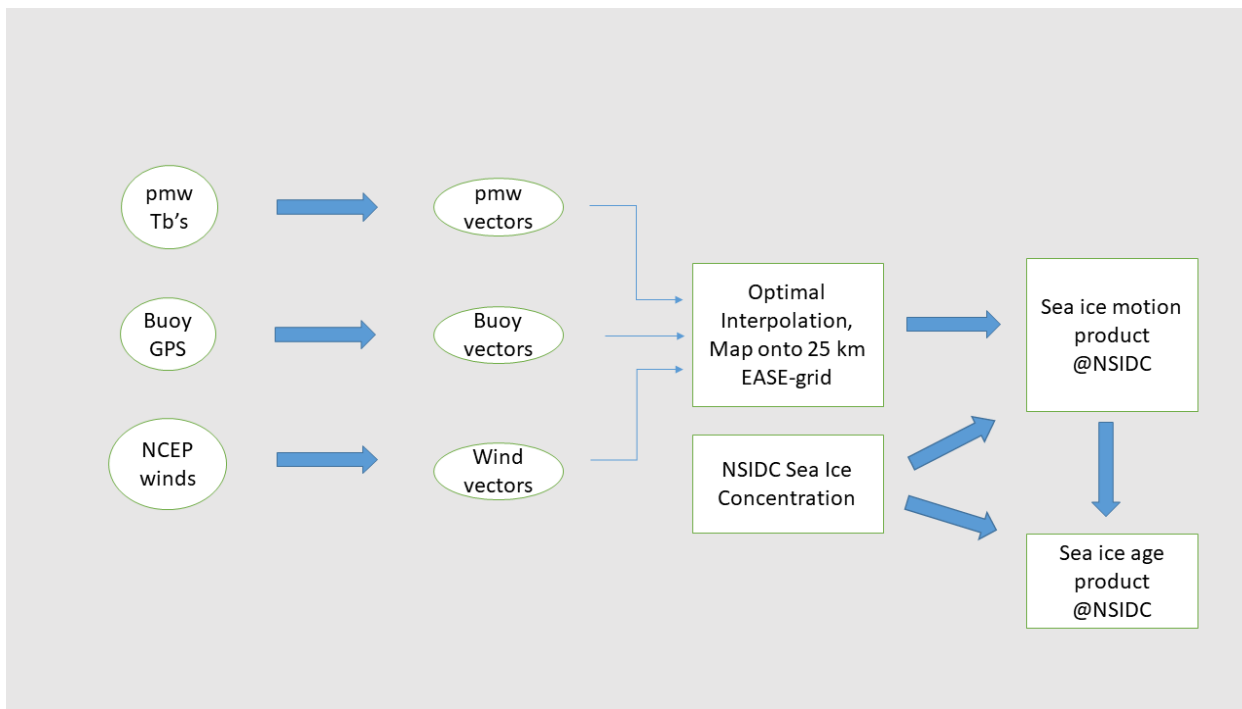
pmw Tb’s

pmw vectors

Buoy GPS

Buoy vectors

NCEP winds

Wind vectors

Optimal Interpolation, Map onto 25 km EASE-grid

NSIDC Sea Ice Concentration

Sea ice motion product @NSIDC

Sea ice age product @NSIDC